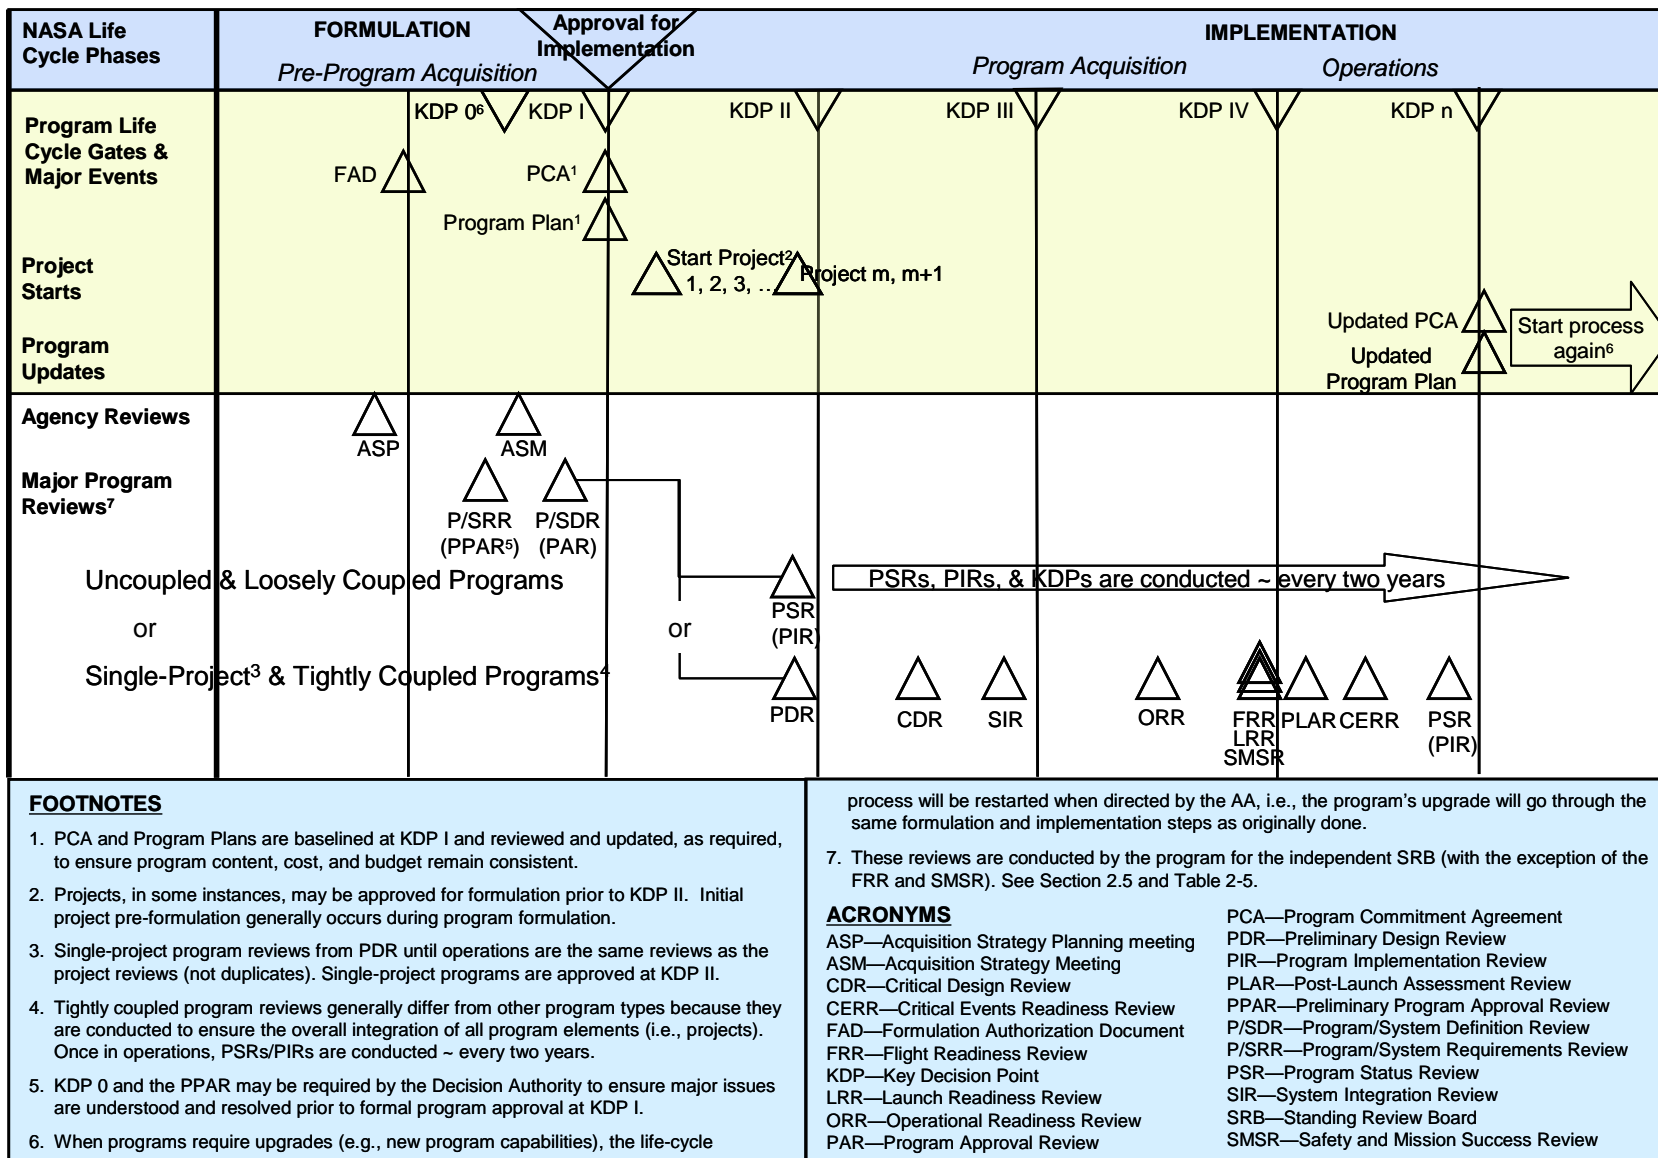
NASA Life Cycle Phases

FORMULATION

Approval for Implementation

IMPLEMENTATION

Pre-Program Acquisition

Program Acquisition

Operations

Program Life Cycle Gates & Major Events

KDP 0$^6$ KDP I KDP II KDP III KDP IV KDP n

FAD

PCA$^1$

Program Plan$^1$

Project Starts

Start Project$^2$ 1, 2, 3, ... Project m, m+1

Program Updates

Updated PCA

Updated Program Plan

Start process again$^6$

Agency Reviews

ASP

ASM

Major Program Reviews$^7$

P/SRR (PPAR$^5$)

P/SDR (PAR)

Uncoupled & Loosely Coupled Programs

or

Single-Project$^3$ & Tightly Coupled Programs$^4$

or

PSR (PIR)

PSRs, PIRs, & KDPs are conducted ~ every two years

PDR CDR SIR ORR FRR LRR SMSR PLAR CERR PSR (PIR)

FOOTNOTES

1. PCA and Program Plans are baselined at KDP I and reviewed and updated, as required, to ensure program content, cost, and budget remain consistent.

2. Projects, in some instances, may be approved for formulation prior to KDP II. Initial project pre-formulation generally occurs during program formulation.

3. Single-project program reviews from PDR until operations are the same reviews as the project reviews (not duplicates). Single-project programs are approved at KDP II.

4. Tightly coupled program reviews generally differ from other program types because they are conducted to ensure the overall integration of all program elements (i.e., projects). Once in operations, PSRs/PIRs are conducted ~ every two years.

5. KDP 0 and the PPAR may be required by the Decision Authority to ensure major issues are understood and resolved prior to formal program approval at KDP I.

6. When programs require upgrades (e.g., new program capabilities), the life-cycle process will be restarted when directed by the AA, i.e., the program's upgrade will go through the same formulation and implementation steps as originally done.

7. These reviews are conducted by the program for the independent SRB (with the exception of the FRR and SMSR). See Section 2.5 and Table 2-5.

ACRONYMS

ASP—Acquisition Strategy Planning meeting
ASM—Acquisition Strategy Meeting
CDR—Critical Design Review
CERR—Critical Events Readiness Review
FAD—Formulation Authorization Document
FRR—Flight Readiness Review
KDP—Key Decision Point
LRR—Launch Readiness Review
ORR—Operational Readiness Review
PAR—Program Approval Review
PCA—Program Commitment Agreement
PDR—Preliminary Design Review
PIR—Program Implementation Review
PLAR—Post-Launch Assessment Review
PPAR—Preliminary Program Approval Review
P/SDR—Program/System Definition Review
P/SRR—Program/System Requirements Review
PSR—Program Status Review
SIR—System Integration Review
SRB—Standing Review Board
SMSR—Safety and Mission Success Review